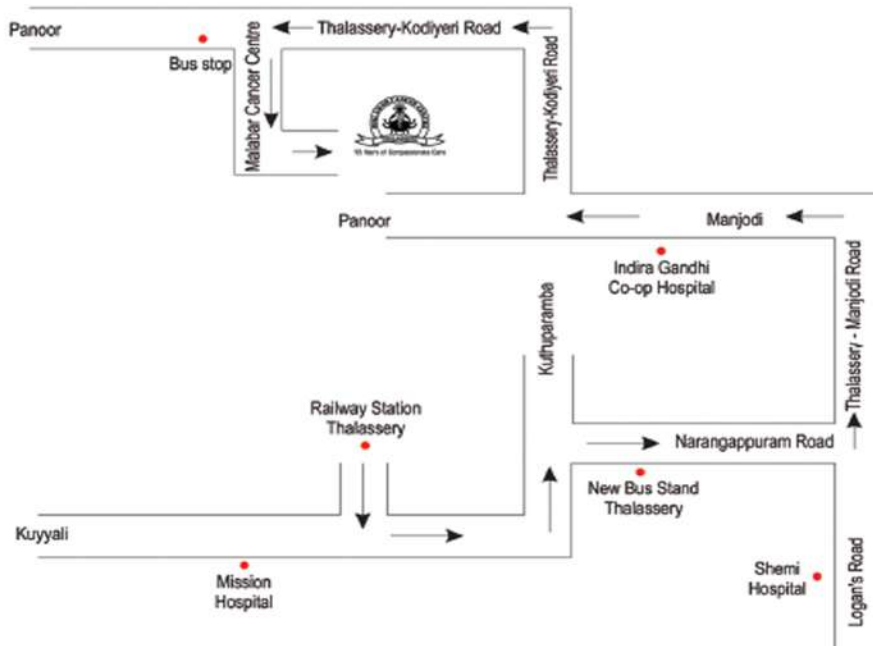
Panoor

Bus stop

Thalassery-Kodiyeri Road

Malabar Cancer Centre

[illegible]

Thalassery-Kodiyeri Road

Panoor

Manjodi

Indira Gandhi Co-op Hospital

Thalassery - Manjodi Road

Kuthuparamba

Railway Station Thalassery

Narangappuram Road

New Bus Stand Thalassery

Kuyyali

Mission Hospital

Shemi Hospital

Logan's Road